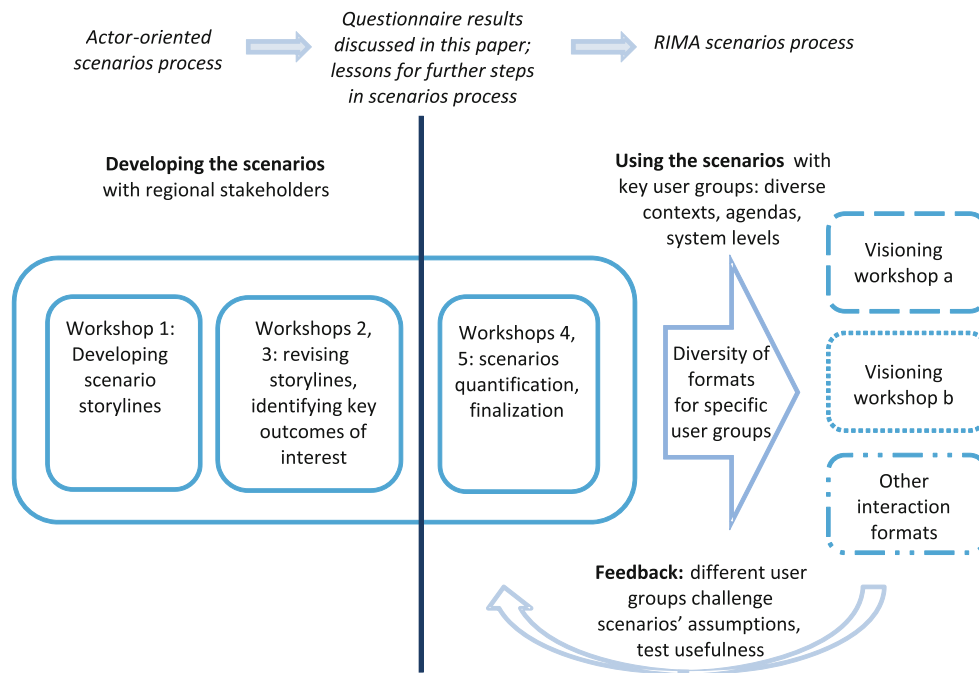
Actor-oriented scenarios process

Questionnaire results discussed in this paper; lessons for further steps in scenarios process

RIMA scenarios process

**Developing the scenarios** with regional stakeholders

**Using the scenarios** with key user groups: diverse contexts, agendas, system levels

Workshop 1: Developing scenario storylines

Workshops 2, 3: revising storylines, identifying key outcomes of interest

Workshops 4, 5: scenarios quantification, finalization

Diversity of formats for specific user groups

Visioning workshop a

Visioning workshop b

Other interaction formats

**Feedback:** different user groups challenge scenarios' assumptions, test usefulness